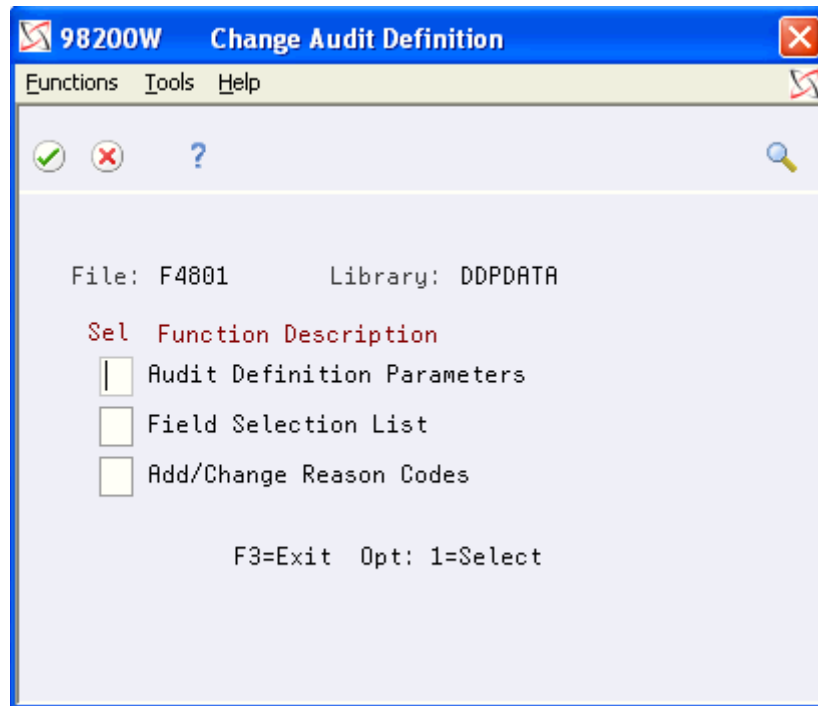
98200W Change Audit Definition

Functions Tools Help

?

File: F4801 Library: DDPDATA

Sel Function Description

Audit Definition Parameters

Field Selection List

Add/Change Reason Codes

F3=Exit Opt: 1=Select